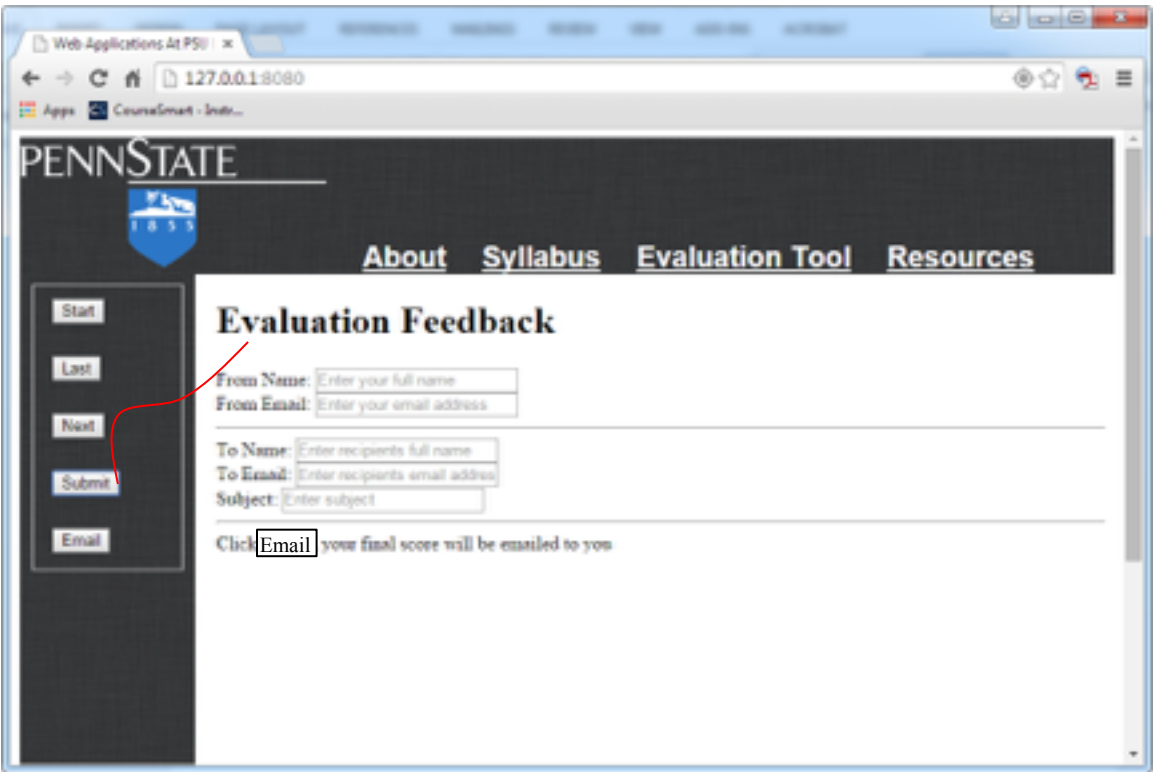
Web Applications At PSU

127.0.0.1:8080

Apps CourseSmart - Instr...

PENNSTATE

1 8 5 5

About Syllabus Evaluation Tool Resources

Start

Last

Next

Submit

Email

Evaluation Feedback

From Name: Enter your full name
From Email: Enter your email address

To Name: Enter recipients full name
To Email: Enter recipients email addres
Subject: Enter subject

Click Email your final score will be emailed to you